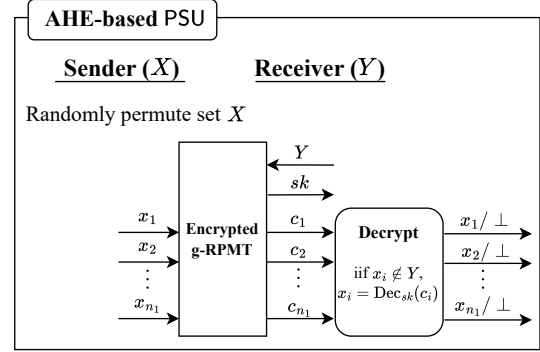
AHE-based PSU

Sender ($X$)

Receiver ($Y$)

Randomly permute set $X$

$Y$

$sk$

$x_1$

$x_2$

$\vdots$

$x_{n_1}$

Encrypted g-RPMT

$c_1$

$c_2$

$\vdots$

$c_{n_1}$

Decrypt

iif $x_i \notin Y$, $x_i = \text{Dec}_{sk}(c_i)$

$x_1/\perp$

$x_2/\perp$

$\vdots$

$x_{n_1}/\perp$